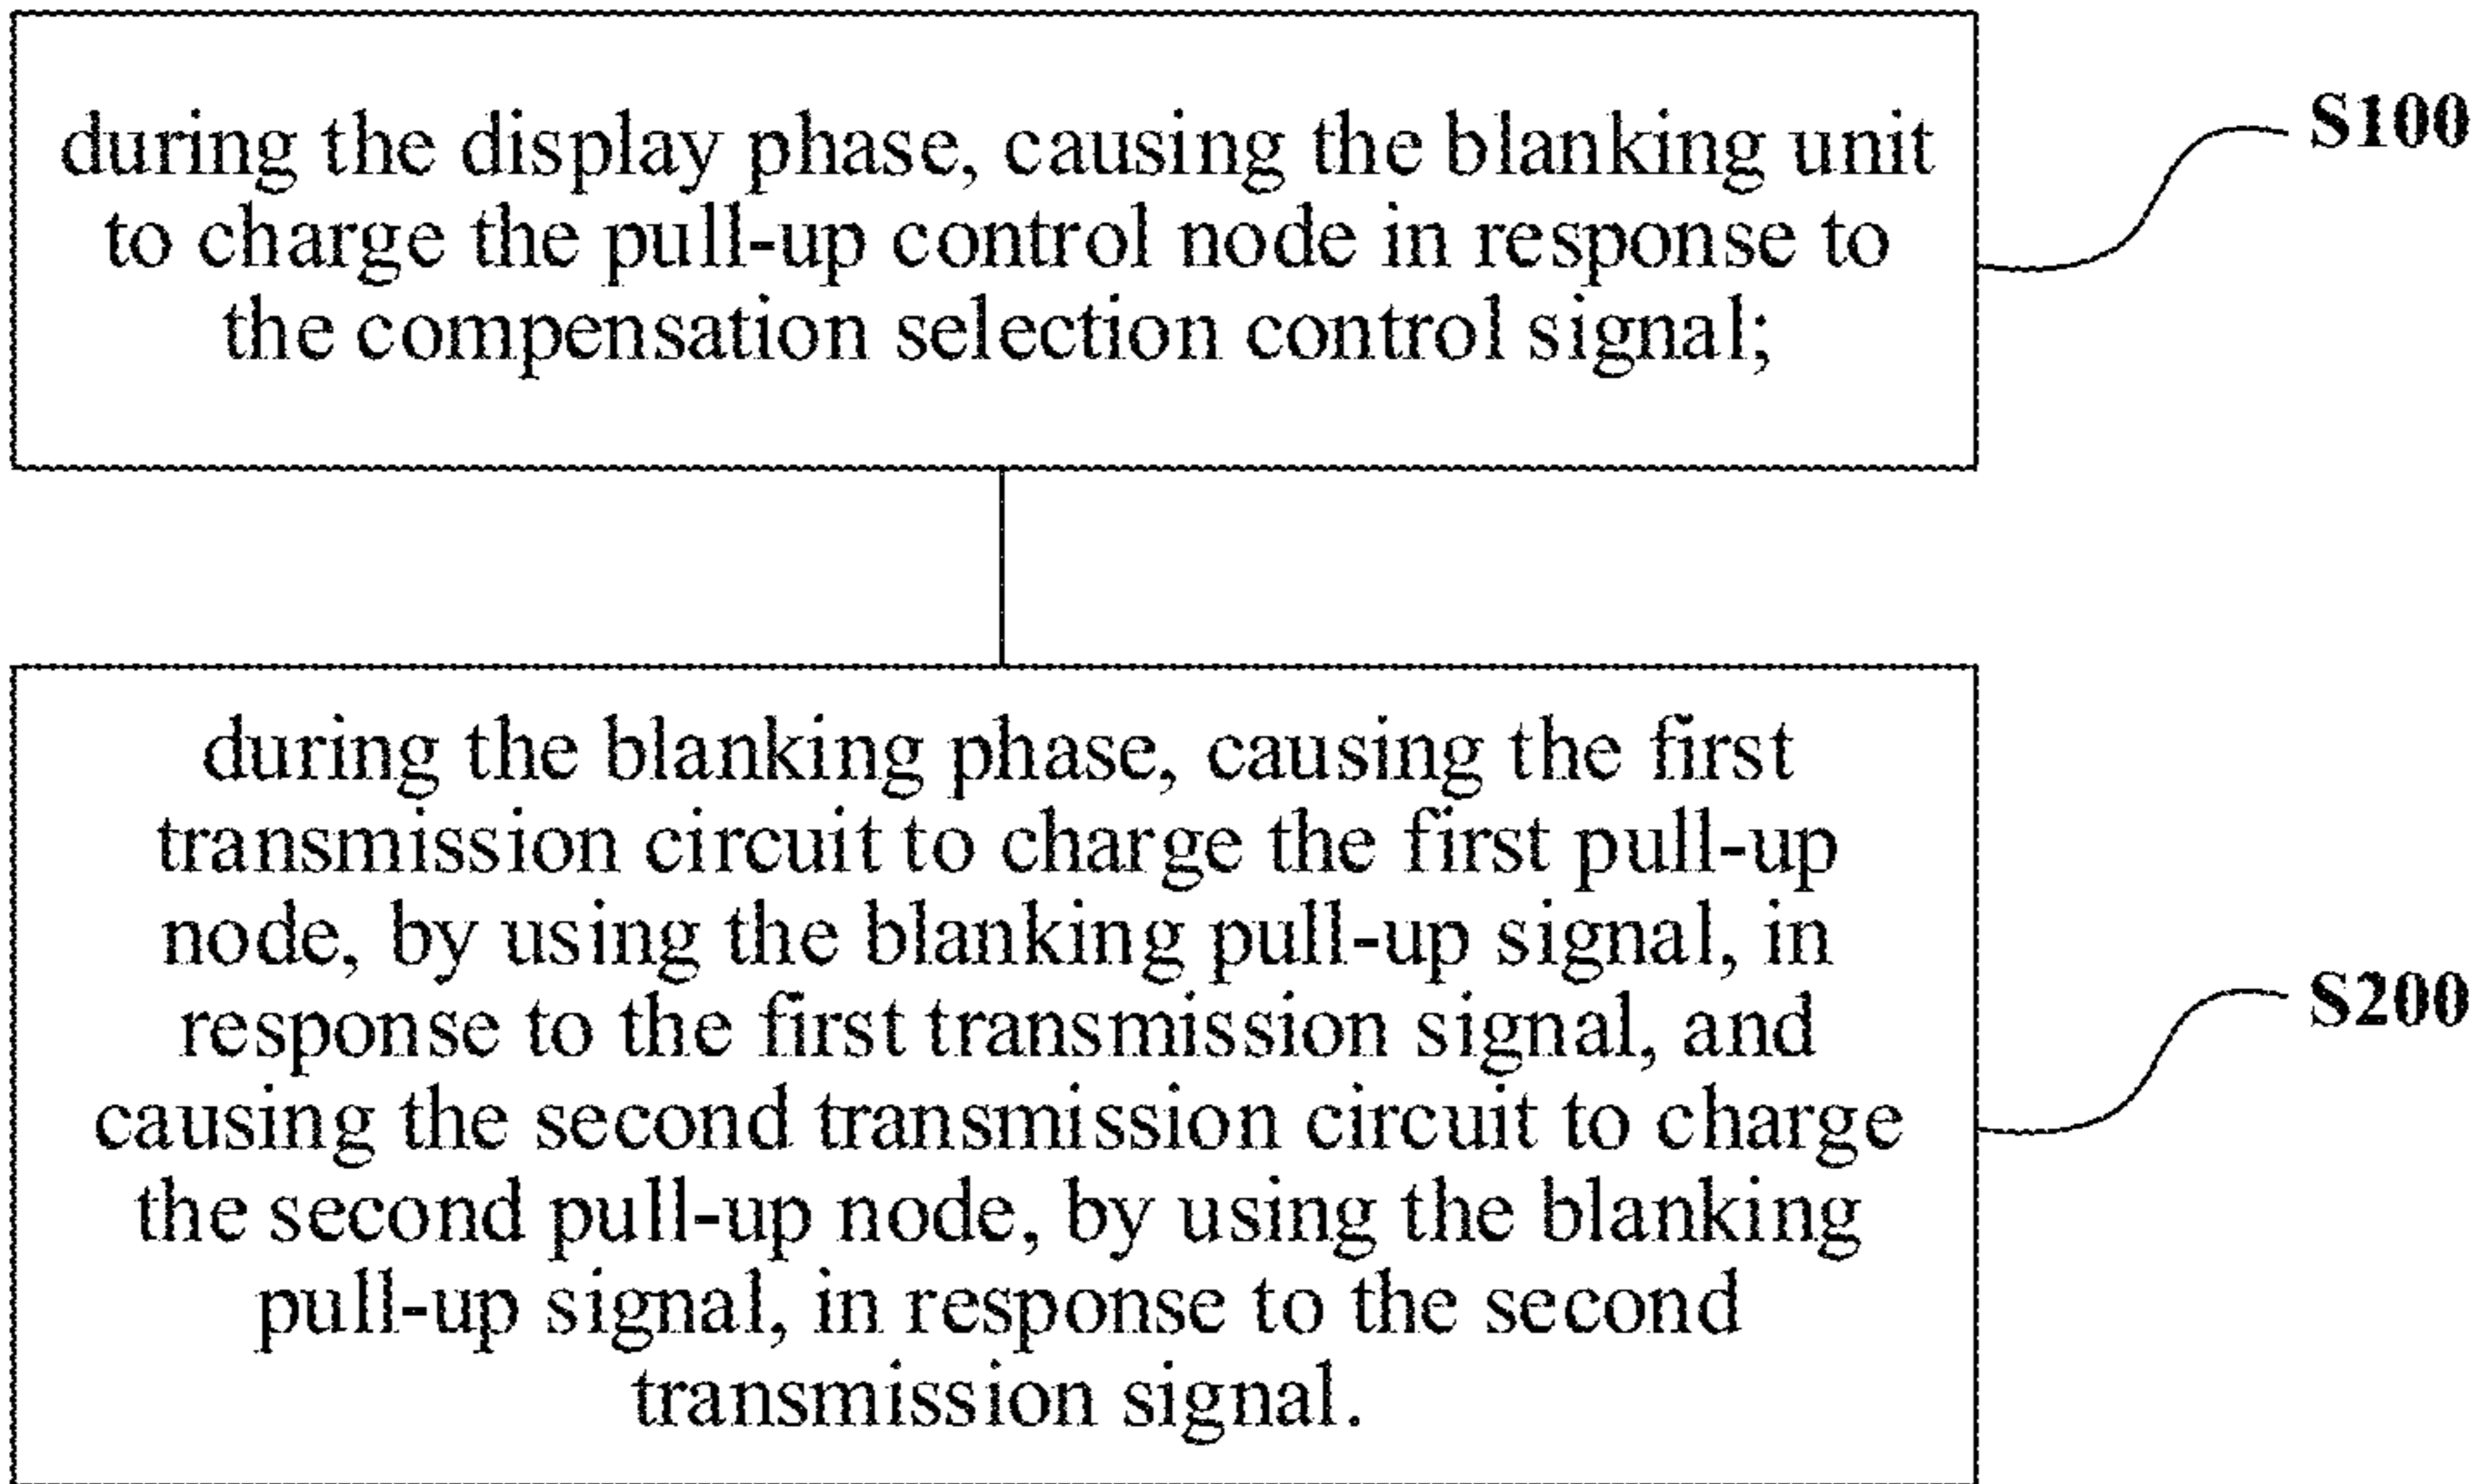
during the display phase, causing the blanking unit to charge the pull-up control node in response to the compensation selection control signal;

S100

during the blanking phase, causing the first transmission circuit to charge the first pull-up node, by using the blanking pull-up signal, in response to the first transmission signal, and causing the second transmission circuit to charge the second pull-up node, by using the blanking pull-up signal, in response to the second transmission signal.

S200